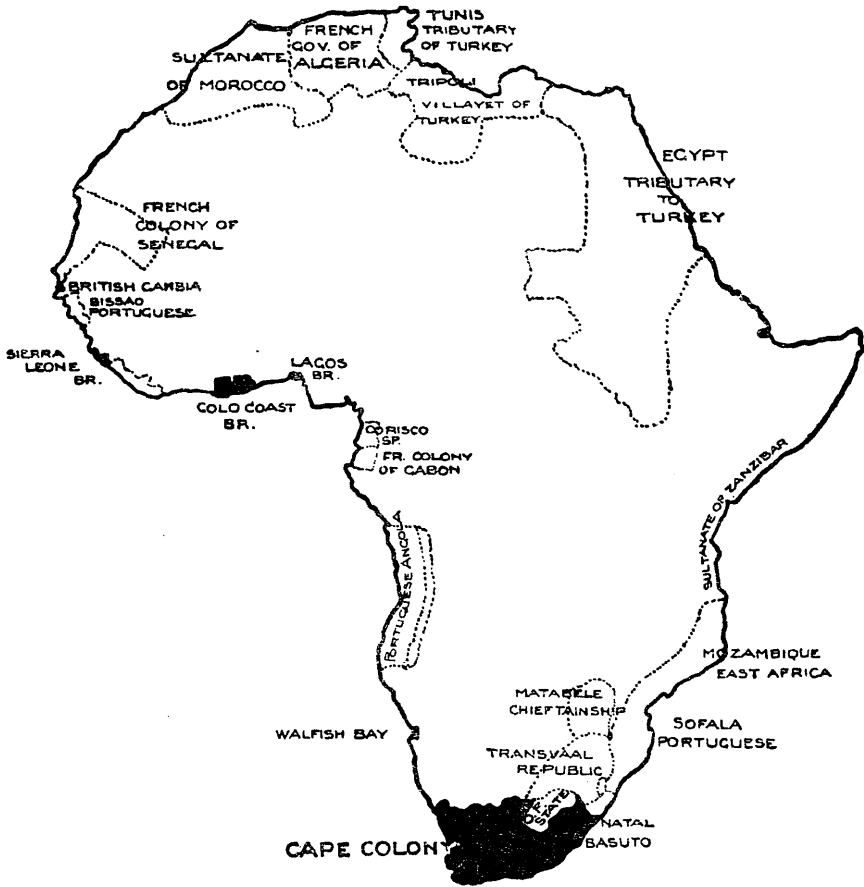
TUNIS TRIBUTARY OF TURKEY

FRENCH GOV. OF ALGERIA

SULTANATE OF MOROCCO

TRIPOLI

VILLAYET OF TURKEY

EGYPT TRIBUTARY TO TURKEY

FRENCH COLONY OF SENEGAL

BRITISH GAMBIA

BISSAO PORTUGUESE

SIERRA LEONE BR.

LAGOS BR.

COLD COAST BR.

CORISCO SP.

FR. COLONY OF GABON

PORTUGUESE ANGOLA

SULTANATE OF ZANZIBAR

MOZAMBIQUE EAST AFRICA

MATABELE CHIEFTAINSHIP

SOFALA PORTUGUESE

WALFISH BAY

TRANSVAAL REPUBLIC

O.F. STATE

NATAL

BASUTO

CAPE COLONY